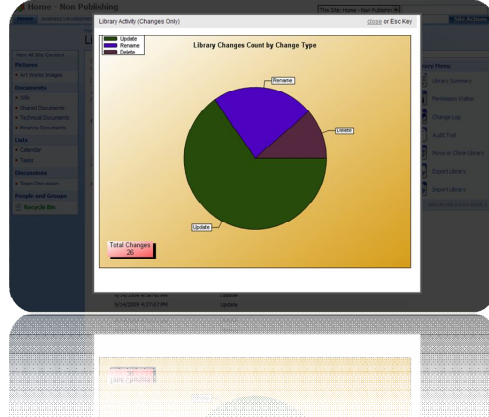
Home - Non Publishing

This Site: Home - Non Publishing

Site Actions

Library Activity (Changes Only)

close or Esc Key

Update
Rename
Delete

Library Changes Count by Change Type

Rename

Delete

Update

Total Changes
26

View All Site Content

Pictures

Art Works Images

Documents

Wiki

Shared Documents

Technical Documents

Lists

Calendar

Tasks

Discussions

People and Groups

Recycle Bin

Library Home

Library Summary

Permission Matrix

Change Log

Audit Trail

Move or Clone Library

Export Library

Import Library

Update

6/14/2009 4:27:07 PM

Update